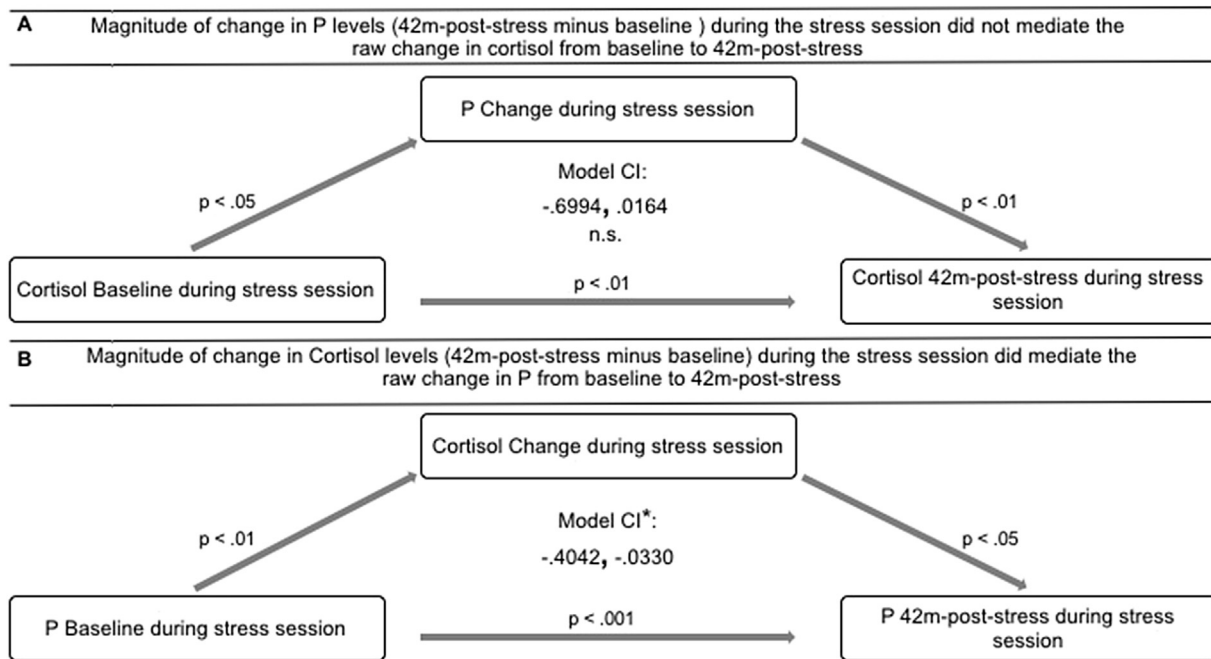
A Magnitude of change in P levels (42m-post-stress minus baseline ) during the stress session did not mediate the raw change in cortisol from baseline to 42m-post-stress

P Change during stress session

Model CI:
-.6994, .0164
n.s.

p < .05

p < .01

Cortisol Baseline during stress session

p < .01

Cortisol 42m-post-stress during stress session

B Magnitude of change in Cortisol levels (42m-post-stress minus baseline) during the stress session did mediate the raw change in P from baseline to 42m-post-stress

Cortisol Change during stress session

Model CI*:
-.4042, -.0330

p < .01

p < .05

P Baseline during stress session

p < .001

P 42m-post-stress during stress session